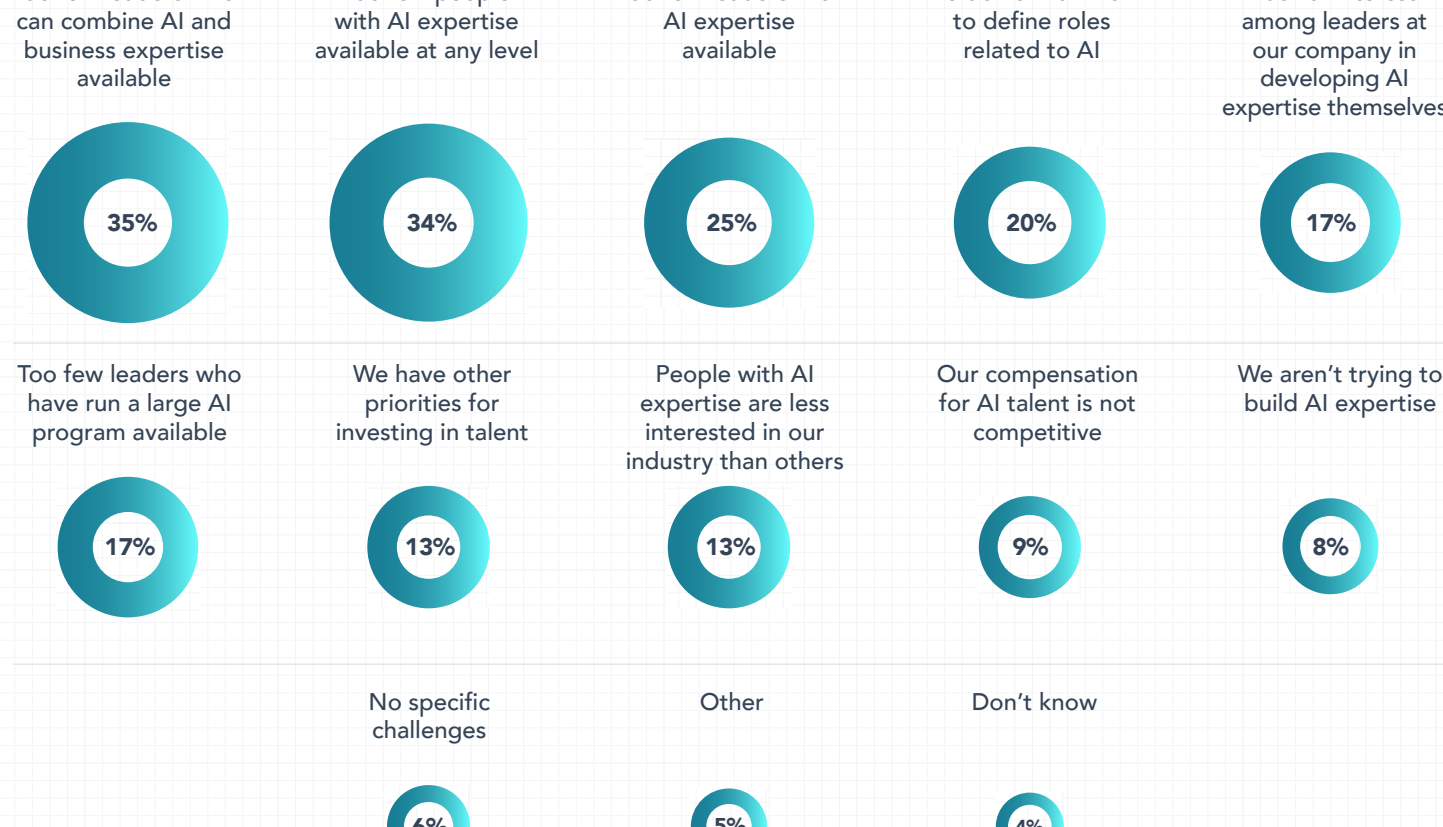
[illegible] can combine AI and business expertise available

35%

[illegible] with AI expertise available at any level

34%

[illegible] AI expertise available

25%

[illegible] to define roles related to AI

20%

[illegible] among leaders at our company in developing AI expertise themselves

17%

Too few leaders who have run a large AI program available

17%

We have other priorities for investing in talent

13%

People with AI expertise are less interested in our industry than others

13%

Our compensation for AI talent is not competitive

9%

We aren't trying to build AI expertise

8%

No specific challenges

6%

Other

5%

Don't know

4%